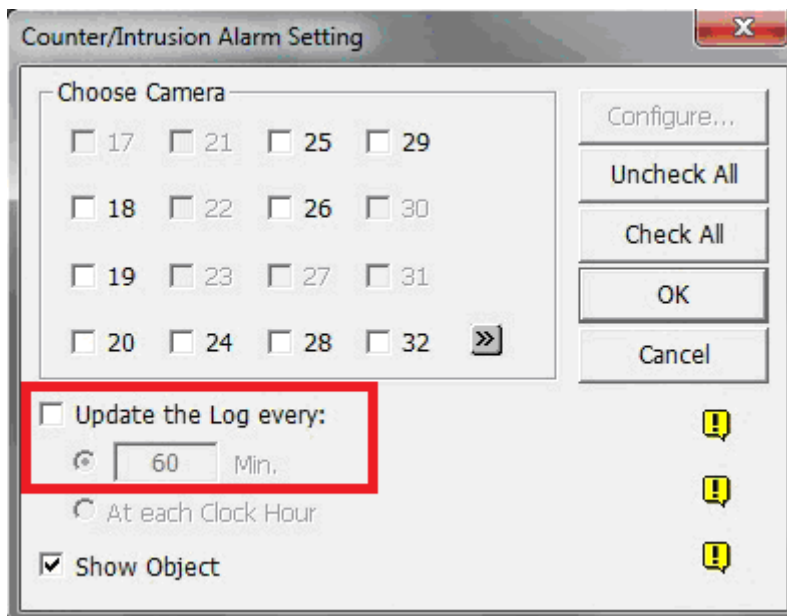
Counter/Intrusion Alarm Setting

Choose Camera

17 21 25 29

18 22 26 30

19 23 27 31

20 24 28 32 »

Configure...

Uncheck All

Check All

OK

Cancel

Update the Log every:

60 Min.

At each Clock Hour

Show Object